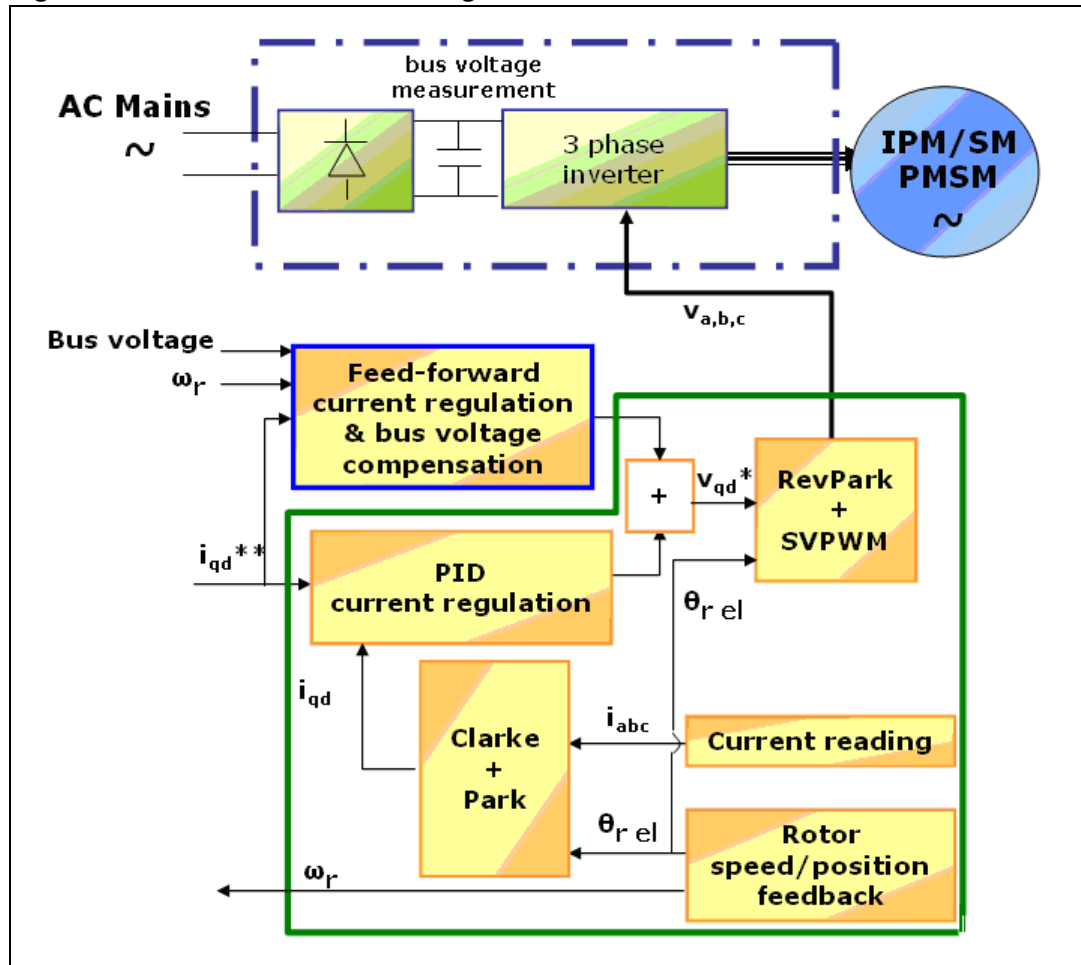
bus voltage measurement

AC Mains
~

3 phase inverter

IPM/SM
PMSM
~

$v_{a,b,c}$

Bus voltage

$\omega_r$

Feed-forward current regulation & bus voltage compensation

+

$v_{qd}^*$

RevPark
+
SVPWM

$i_{qd}^{**}$

PID current regulation

$\theta_{r\ el}$

$i_{qd}$

Clarke
+
Park

$i_{abc}$

Current reading

$\theta_{r\ el}$

Rotor speed/position feedback

$\omega_r$